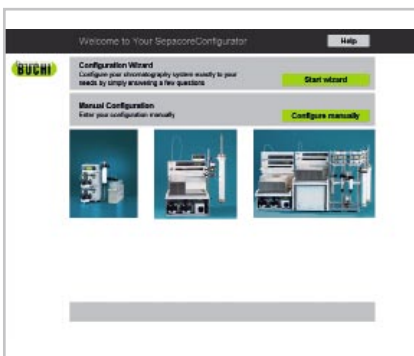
Welcome to Your SepacoreConfigurator

Help

BUCHI

Configuration Wizard
Configure your chromatography system exactly to your needs by simply answering a few questions

Start wizard

Manual Configuration
Enter your configuration manually

Configure manually